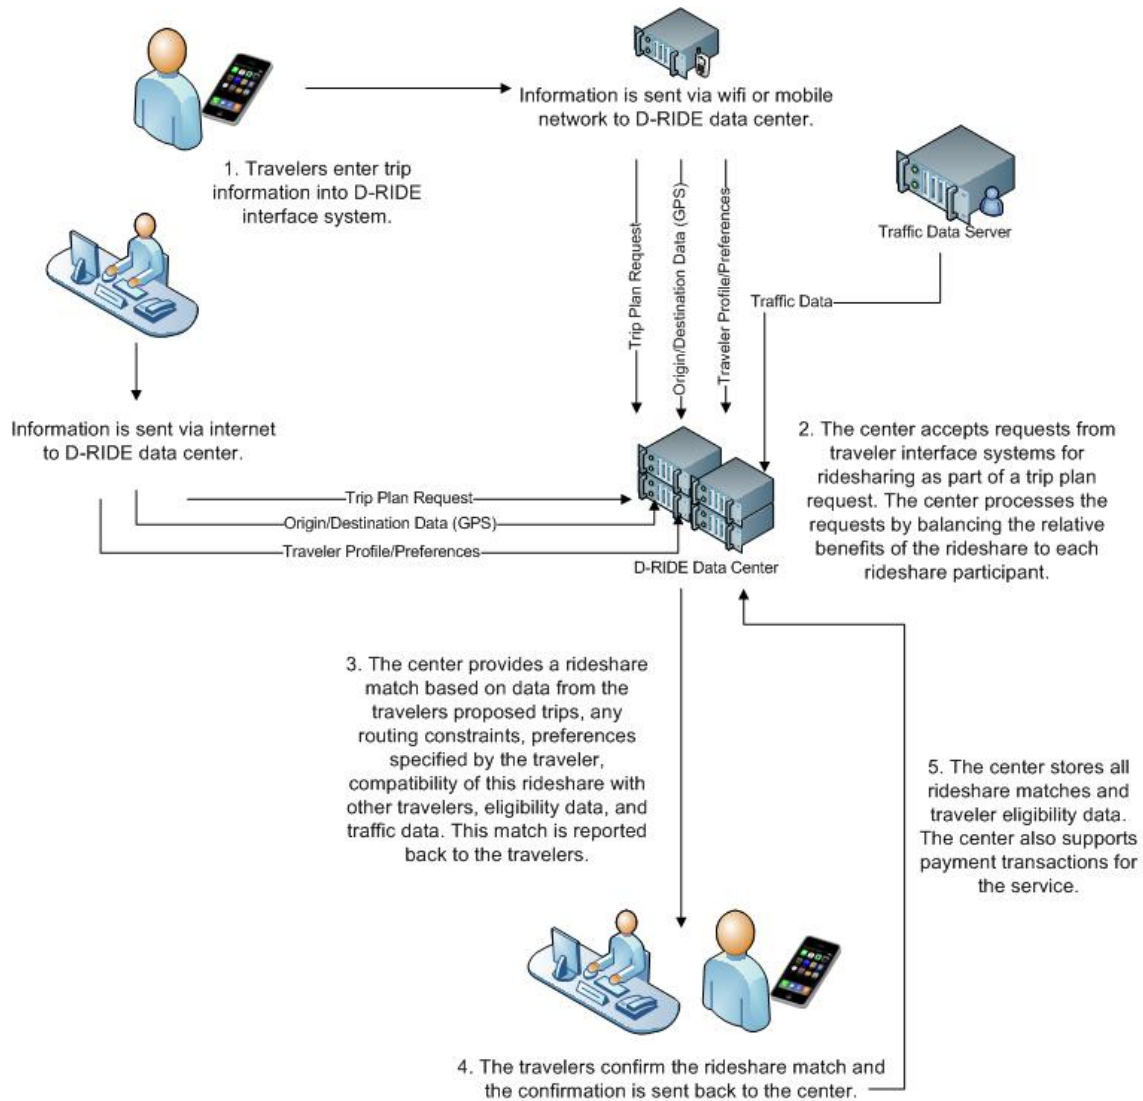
Information is sent via wifi or mobile network to D-RIDE data center.

1. Travelers enter trip information into D-RIDE interface system.

Trip Plan Request

Origin/Destination Data (GPS)

Traveler Profile/Preferences

Traffic Data Server

Traffic Data

Information is sent via internet to D-RIDE data center.

2. The center accepts requests from traveler interface systems for ridesharing as part of a trip plan request. The center processes the requests by balancing the relative benefits of the rideshare to each rideshare participant.

Trip Plan Request

Origin/Destination Data (GPS)

Traveler Profile/Preferences

D-RIDE Data Center

3. The center provides a rideshare match based on data from the travelers proposed trips, any routing constraints, preferences specified by the traveler, compatibility of this rideshare with other travelers, eligibility data, and traffic data. This match is reported back to the travelers.

5. The center stores all rideshare matches and traveler eligibility data. The center also supports payment transactions for the service.

4. The travelers confirm the rideshare match and the confirmation is sent back to the center.